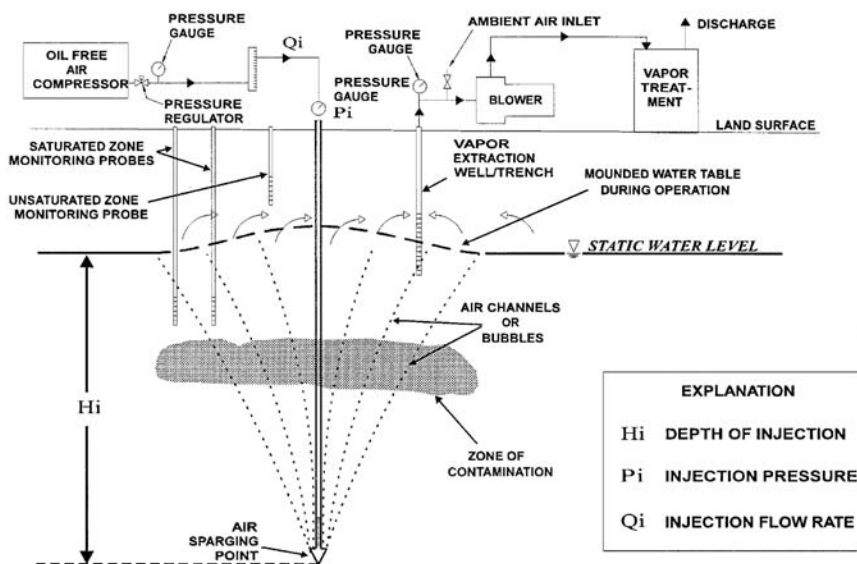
OIL FREE AIR COMPRESSOR

PRESSURE GAUGE

PRESSURE REGULATOR

Qi

Pi

PRESSURE GAUGE

PRESSURE GAUGE

AMBIENT AIR INLET

BLOWER

DISCHARGE

VAPOR TREATMENT

LAND SURFACE

SATURATED ZONE MONITORING PROBES

UNSATURATED ZONE MONITORING PROBE

VAPOR EXTRACTION WELL/TRENCH

MOUNDED WATER TABLE DURING OPERATION

STATIC WATER LEVEL

AIR CHANNELS OR BUBBLES

Hi

ZONE OF CONTAMINATION

AIR SPARGING POINT

EXPLANATION

Hi DEPTH OF INJECTION

Pi INJECTION PRESSURE

Qi INJECTION FLOW RATE